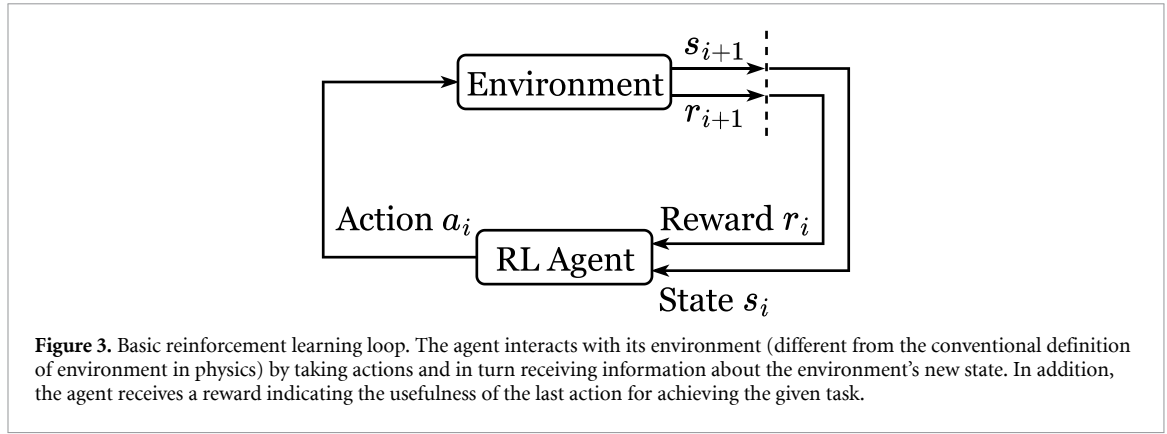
Environment

$s_{i+1}$

$r_{i+1}$

Action $a_i$

Reward $r_i$

RL Agent

State $s_i$

**Figure 3.** Basic reinforcement learning loop. The agent interacts with its environment (different from the conventional definition of environment in physics) by taking actions and in turn receiving information about the environment's new state. In addition, the agent receives a reward indicating the usefulness of the last action for achieving the given task.